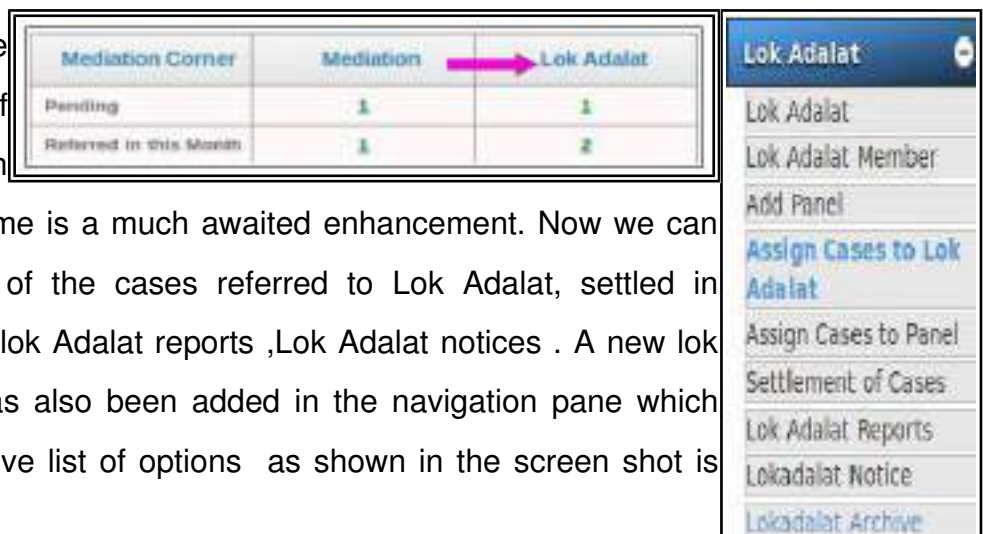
| Mediation Corner | Mediation | Lok Adalat |
|---|---|---|
| Pending | 1 | 1 |
| Referred in this Month | 1 | 2 |

me is a much awaited enhancement. Now we can of the cases referred to Lok Adalat, settled in lok Adalat reports ,Lok Adalat notices . A new lok as also been added in the navigation pane which ve list of options as shown in the screen shot is

Lok Adalat
Lok Adalat
Lok Adalat Member
Add Panel
Assign Cases to Lok Adalat
Assign Cases to Panel
Settlement of Cases
Lok Adalat Reports
Lokadalat Notice
Lokadalat Archive